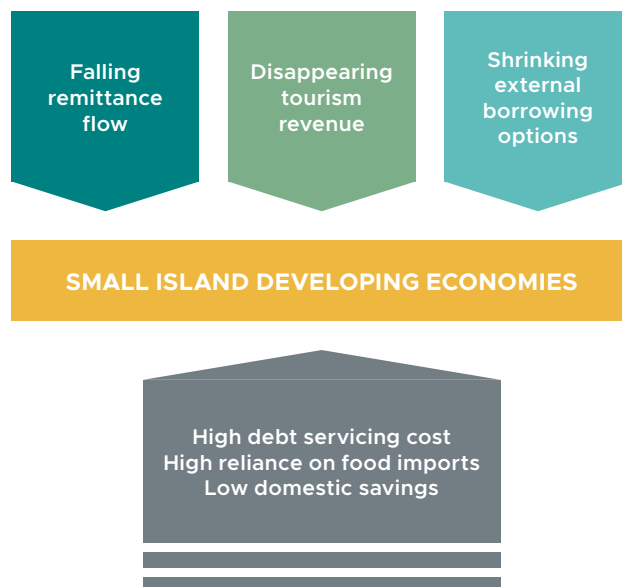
Falling remittance flow

Disappearing tourism revenue

Shrinking external borrowing options

SMALL ISLAND DEVELOPING ECONOMIES

High debt servicing cost
High reliance on food imports
Low domestic savings